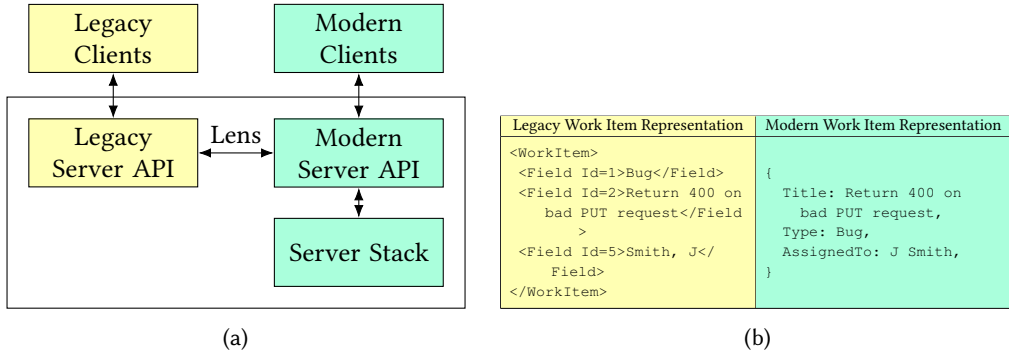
Legacy Clients

Modern Clients

Legacy Server API

Lens

Modern Server API

Server Stack

(a)

| Legacy Work Item Representation | Modern Work Item Representation |
|---|---|
| <WorkItem> <Field Id=1>Bug</Field> <Field Id=2>Return 400 on bad PUT request</Field> <Field Id=5>Smith, J</Field> </WorkItem> | { Title: Return 400 on bad PUT request, Type: Bug, AssignedTo: J Smith, } |

(b)